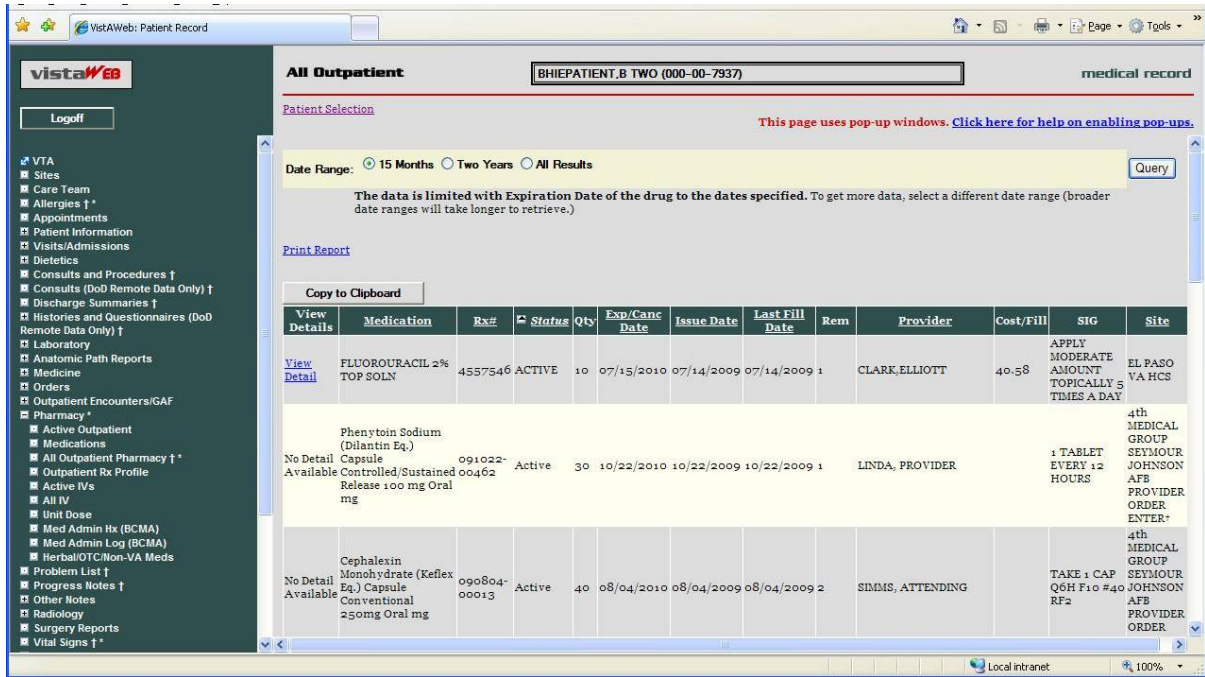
VistAWeb: Patient Record

Page · Tools ·

vistaWEB

Logoff

VTA
Sites
Care Team
Allergies † *
Appointments
Patient Information
Visits/Admissions
Dietetics
Consults and Procedures †
Consults (DoD Remote Data Only) †
Discharge Summaries †
Histories and Questionnaires (DoD Remote Data Only) †
Laboratory
Anatomic Path Reports
Medicine
Orders
Outpatient Encounters/GAF
Pharmacy *
Active Outpatient
Medications
All Outpatient Pharmacy † *
Outpatient Rx Profile
Active IVs
All IV
Unit Dose
Med Admin Hx (BCMA)
Med Admin Log (BCMA)
Herbal/OTC/Non-VA Meds
Problem List †
Progress Notes †
Other Notes
Radiology
Surgery Reports
Vital Signs † *

All Outpatient

BHIEPATIENT,B TWO (000-00-7937)

medical record

Patient Selection

This page uses pop-up windows. Click here for help on enabling pop-ups.

Date Range: 15 Months Two Years All Results

Query

The data is limited with Expiration Date of the drug to the dates specified. To get more data, select a different date range (broader date ranges will take longer to retrieve.)

Print Report

Copy to Clipboard

| View Details | Medication | Rx# | Status | Qty | Exp/Canc Date | Issue Date | Last Fill Date | Rem | Provider | Cost/Fill | SIG | Site |
|---|---|---|---|---|---|---|---|---|---|---|---|---|
| View Detail | FLUOROURACIL 2% TOP SOLN | 4557546 | ACTIVE | 10 | 07/15/2010 | 07/14/2009 | 07/14/2009 | 1 | CLARK,ELLIOTT | 40.58 | APPLY MODERATE AMOUNT TOPICALLY 5 TIMES A DAY | EL PASO VA HCS |
| No Detail Available | Phenytoin Sodium (Dilantin Eq.) Capsule Controlled/Sustained Release 100 mg Oral mg | 091022-00462 | Active | 30 | 10/22/2010 | 10/22/2009 | 10/22/2009 | 1 | LINDA, PROVIDER | | 1 TABLET EVERY 12 HOURS | 4th MEDICAL GROUP SEYMOUR JOHNSON AFB PROVIDER ORDER ENTER† |
| No Detail Available | Cephalexin Monohydrate (Keflex Eq.) Capsule Conventional 250mg Oral mg | 090804-00013 | Active | 40 | 08/04/2010 | 08/04/2009 | 08/04/2009 | 2 | SIMMS, ATTENDING | | TAKE 1 CAP Q6H F10 #40 RF2 | 4th MEDICAL GROUP SEYMOUR JOHNSON AFB PROVIDER ORDER |

Local intranet
100%